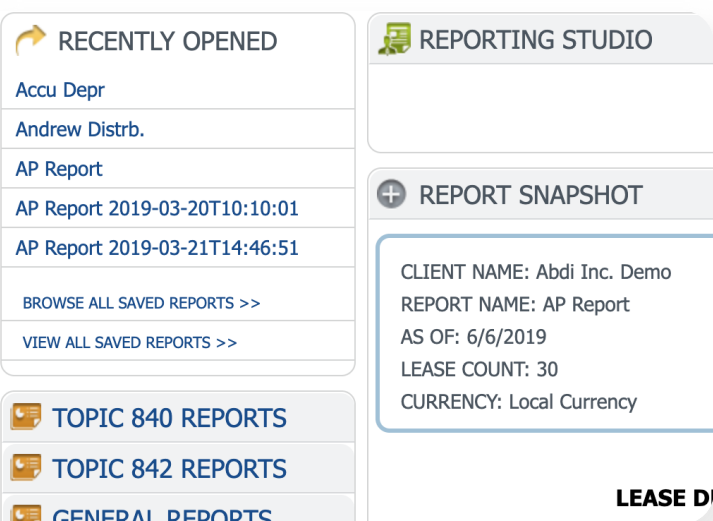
RECENTLY OPENED

Accu Depr

Andrew Distrb.

AP Report

AP Report 2019-03-20T10:10:01

AP Report 2019-03-21T14:46:51

BROWSE ALL SAVED REPORTS >>

VIEW ALL SAVED REPORTS >>

TOPIC 840 REPORTS

TOPIC 842 REPORTS

GENERAL REPORTS

REPORTING STUDIO

REPORT SNAPSHOT

CLIENT NAME: Abdi Inc. Demo
REPORT NAME: AP Report
AS OF: 6/6/2019
LEASE COUNT: 30
CURRENCY: Local Currency

LEASE D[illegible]